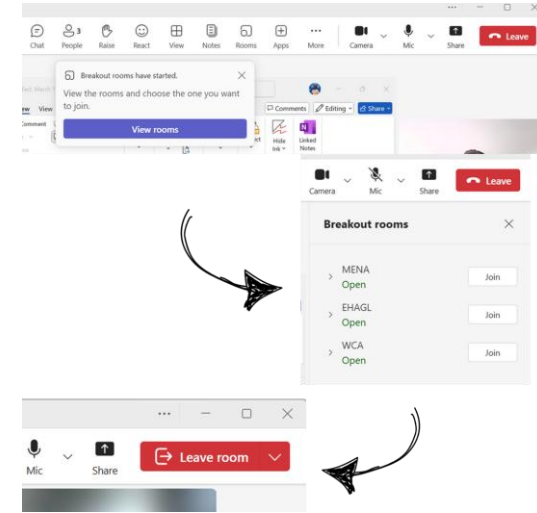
Chat
3
People
Raise
React
View
Notes
Rooms
Apps
More
Camera
Mic
Share
Leave

Breakout rooms have started.
View the rooms and choose the one you want to join.
View rooms

View
Comment
Comments
Editing
Share
Hide Ink
Linked Notes

Camera
Mic
Share
Leave

Breakout rooms

MENA
Open
Join

EHAGL
Open
Join

WCA
Open
Join

Mic
Share
Leave room